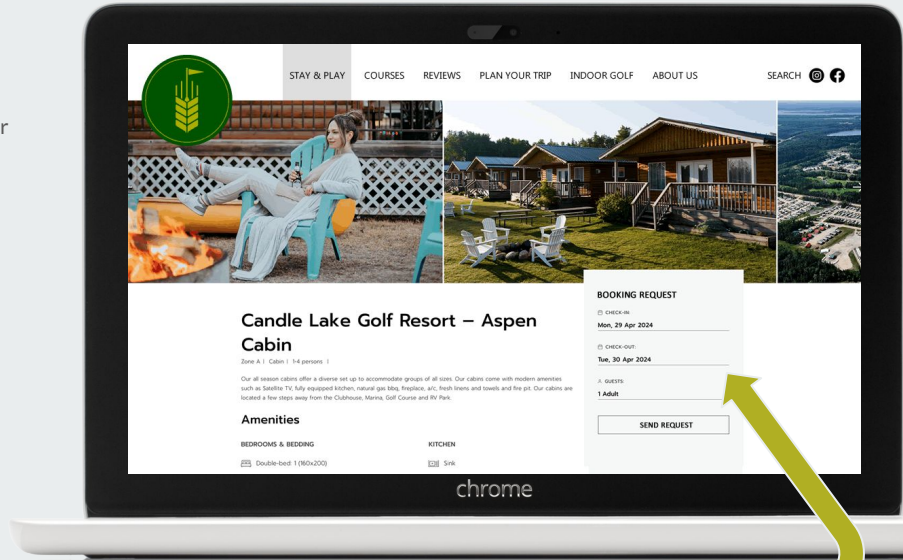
r

STAY & PLAY COURSES REVIEWS PLAN YOUR TRIP INDOOR GOLF ABOUT US SEARCH

Candle Lake Golf Resort – Aspen Cabin

Zone A | Cabin | 1-4 persons |

Our all season cabins offer a diverse set up to accommodate groups of all sizes. Our cabins come with modern amenities such as Satellite TV, fully equipped kitchen, natural gas bbq, fireplace, a/c, fresh linens and towels and fire pit. Our cabins are located a few steps away from the Clubhouse, Marina, Golf Course and RV Park.

Amenities

BEDROOMS & BEDDING

Double-bed 1 (160x200)

KITCHEN

Sink

BOOKING REQUEST

CHECK-IN:
Mon, 29 Apr 2024

CHECK-OUT:
Tue, 30 Apr 2024

GUESTS:
1 Adult

SEND REQUEST

chrome